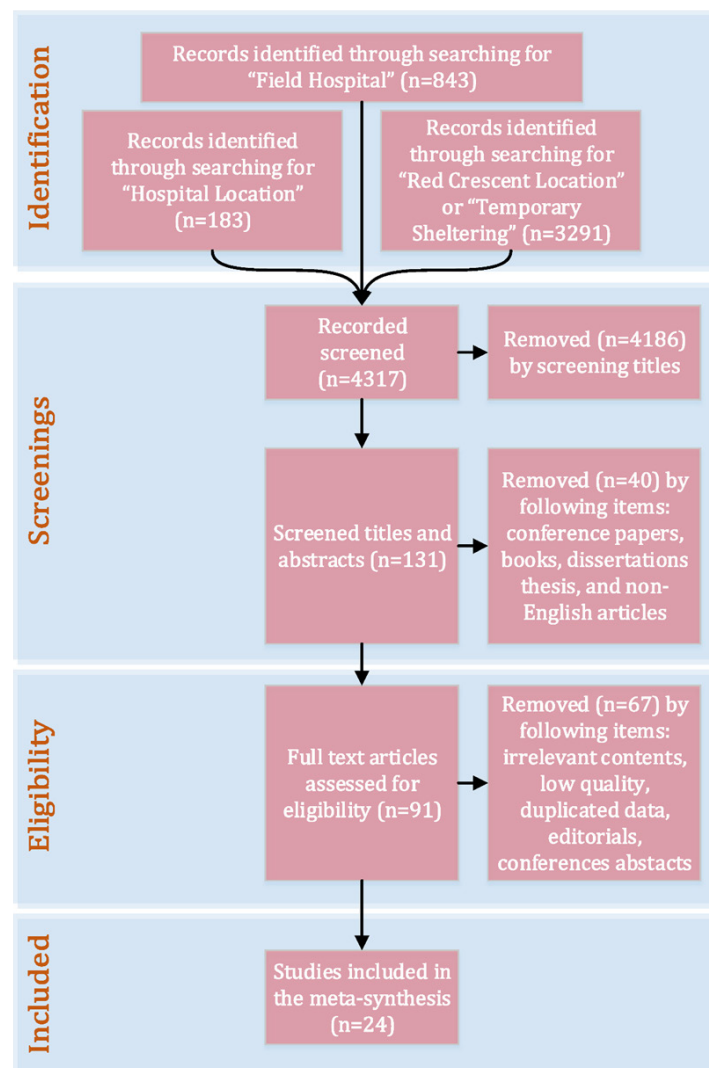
Identification

Records identified through searching for "Field Hospital" (n=843)

Records identified through searching for "Hospital Location" (n=183)

Records identified through searching for "Red Crescent Location" or "Temporary Sheltering" (n=3291)

Screenings

Recorded screened (n=4317)

Removed (n=4186) by screening titles

Screened titles and abstracts (n=131)

Removed (n=40) by following items: conference papers, books, dissertations thesis, and non-English articles

Eligibility

Full text articles assessed for eligibility (n=91)

Removed (n=67) by following items: irrelevant contents, low quality, duplicated data, editorials, conferences abstacts

Included

Studies included in the meta-synthesis (n=24)